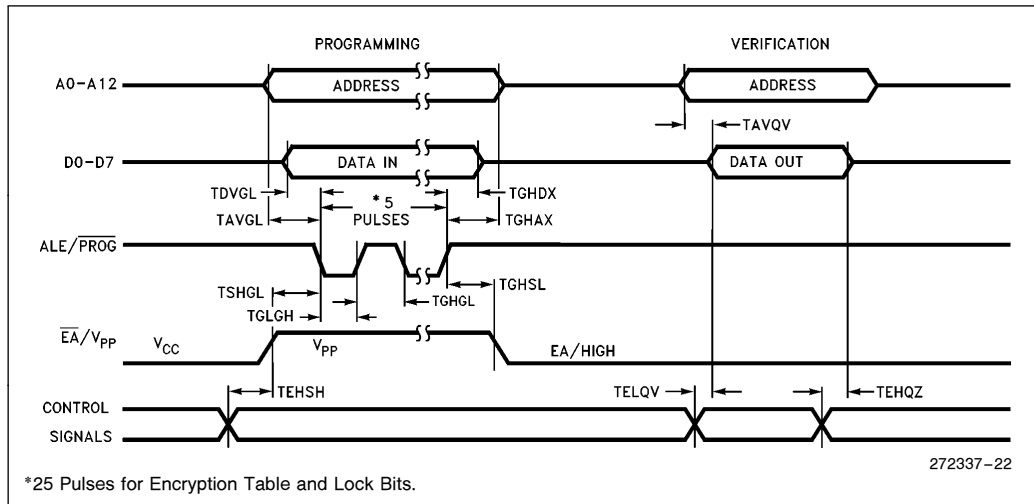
PROGRAMMING

VERIFICATION

A0–A12

ADDRESS

ADDRESS

TAVQV

D0–D7

DATA IN

DATA OUT

TDVGL

TGHDX

*5 PULSES

TAVGL

TGHAX

ALE/$\overline{PROG}$

TSHGL

TGHSL

TGLGH

TGHGL

$\overline{EA}$/$V_{PP}$

$V_{CC}$

$V_{PP}$

EA/HIGH

TEHSH

TELQV

TEHQZ

CONTROL SIGNALS

272337–22

*25 Pulses for Encryption Table and Lock Bits.